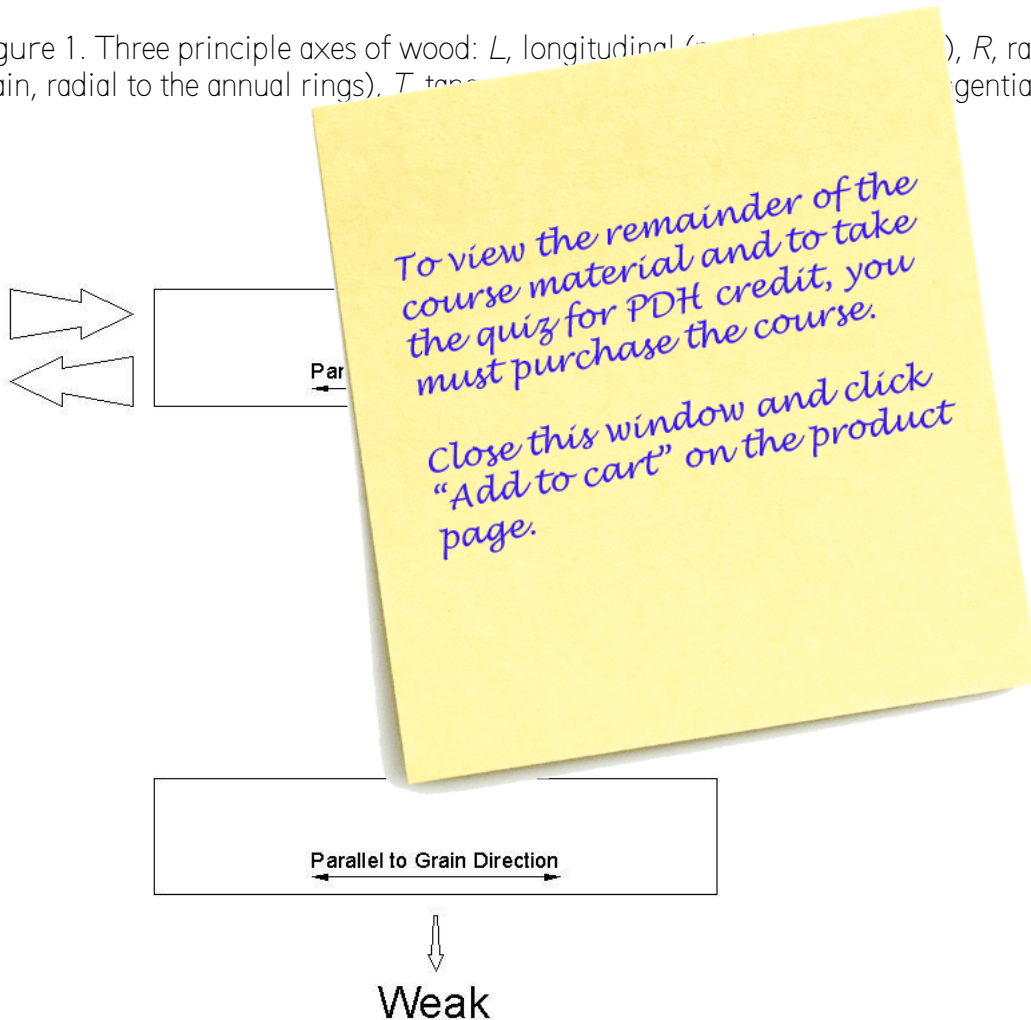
gure 1. Three principle axes of wood: *L*, longitudinal ([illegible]), *R*, ra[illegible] ain, radial to the annual rings). *T*, tan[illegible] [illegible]gentia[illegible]

Par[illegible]

To view the remainder of the course material and to take the quiz for PDH credit, you must purchase the course.

Close this window and click "Add to cart" on the product page.

Parallel to Grain Direction

Weak